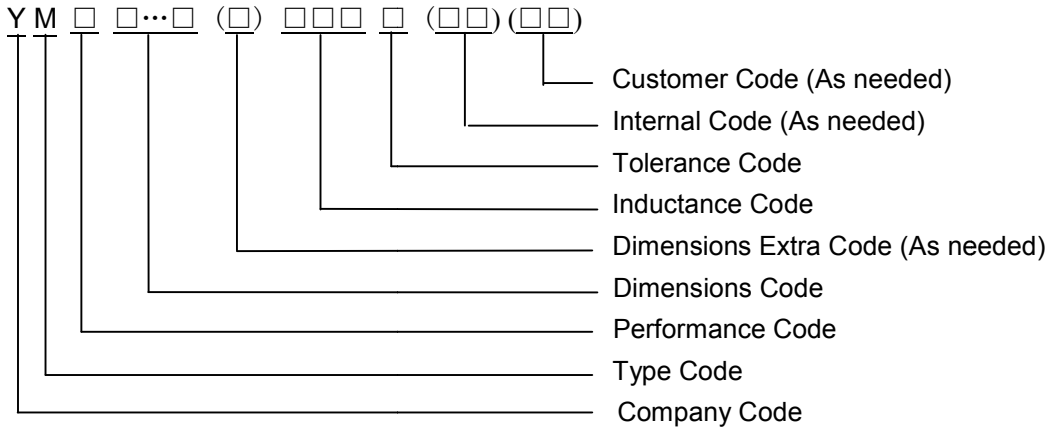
Y M □ □…□ (□) □□□ □ (□□) (□□)

Customer Code (As needed)
Internal Code (As needed)
Tolerance Code
Inductance Code
Dimensions Extra Code (As needed)
Dimensions Code
Performance Code
Type Code
Company Code